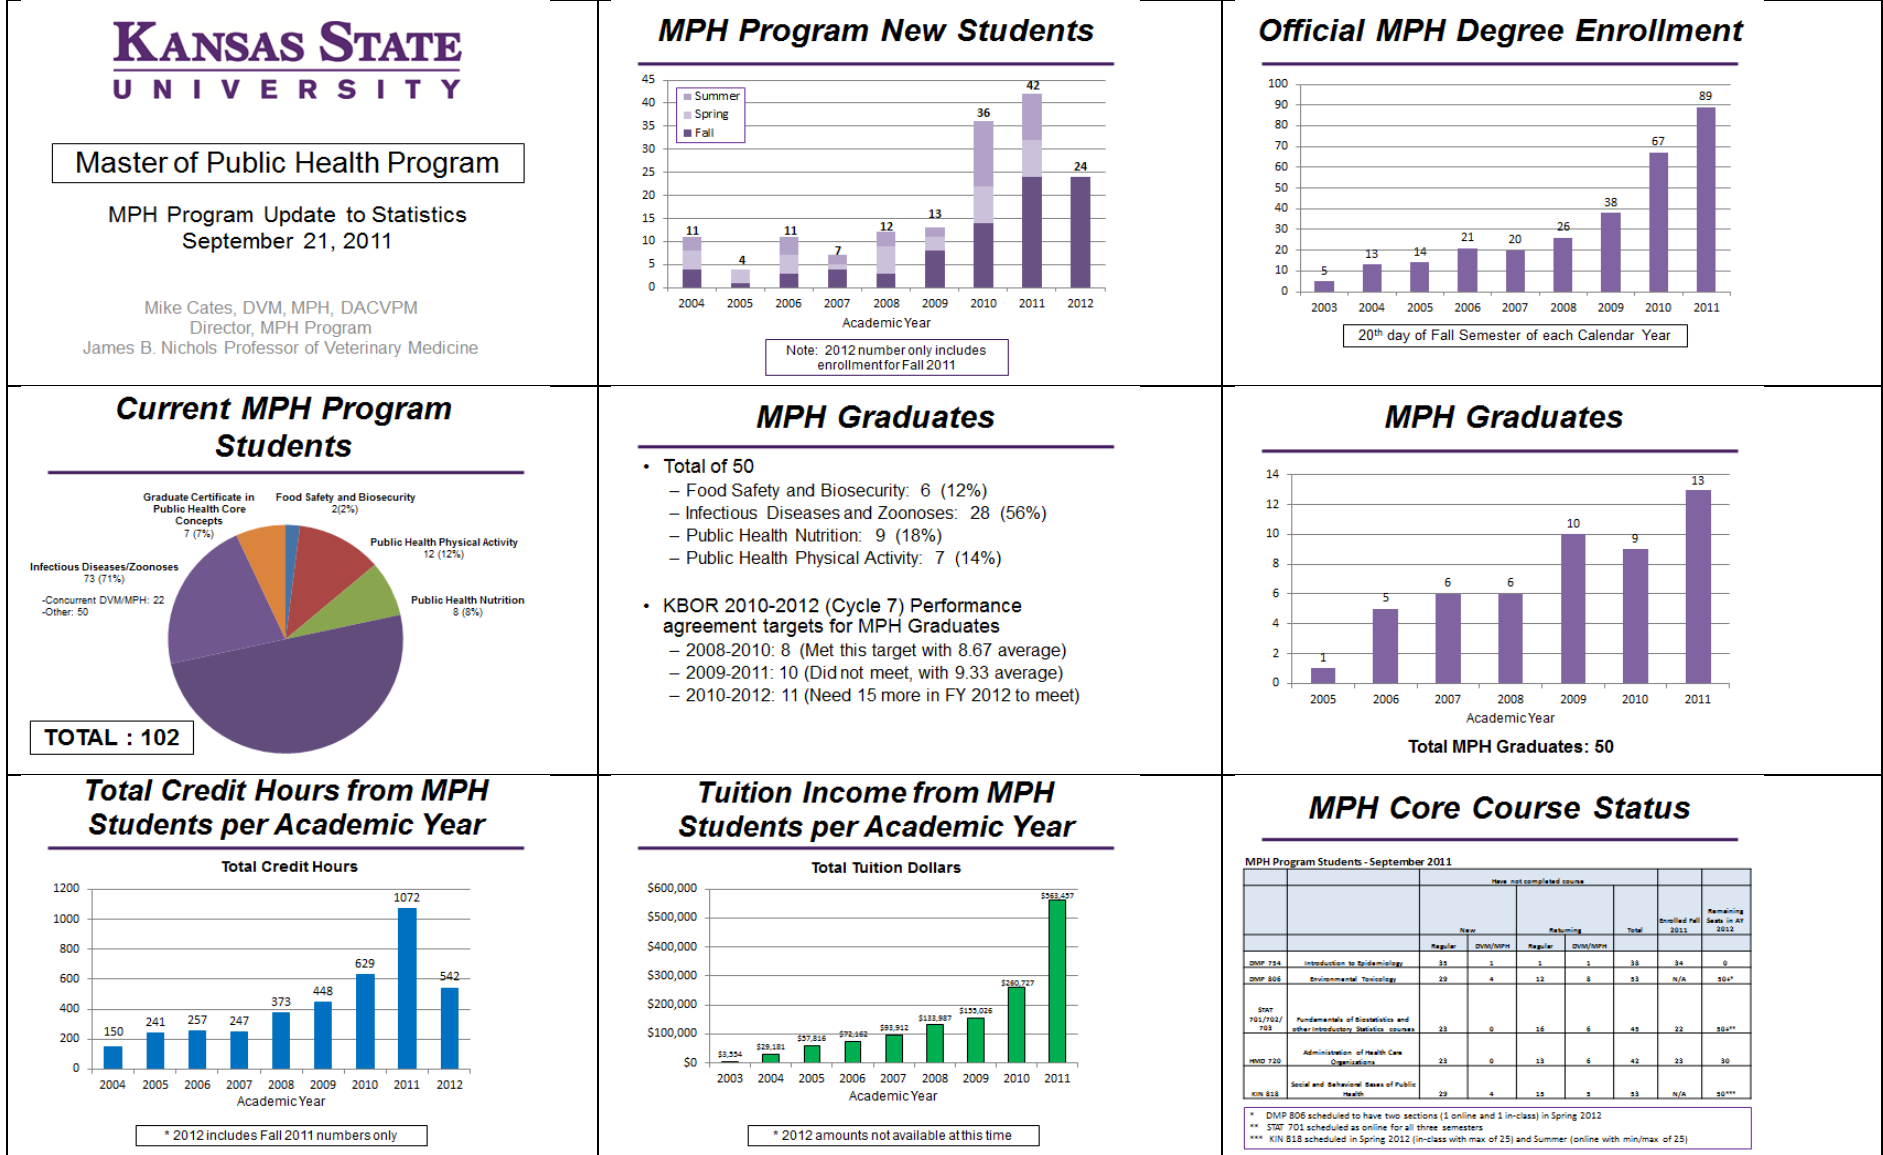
KANSAS STATE UNIVERSITY

Master of Public Health Program

MPH Program Update to Statistics
September 21, 2011

Mike Cates, DVM, MPH, DACVPM
Director, MPH Program
James B. Nichols Professor of Veterinary Medicine

MPH Program New Students

45 40 35 30 25 20 15 10 5 0

Summer
Spring
Fall

11 4 11 7 12 13 36 42 24

2004 2005 2006 2007 2008 2009 2010 2011 2012

Academic Year

Note: 2012 number only includes enrollment for Fall 2011

Official MPH Degree Enrollment

100 90 80 70 60 50 40 30 20 10 0

5 13 14 21 20 26 38 67 89

2003 2004 2005 2006 2007 2008 2009 2010 2011

20th day of Fall Semester of each Calendar Year

Current MPH Program Students

Graduate Certificate in Public Health Core Concepts 7 (7%)
Food Safety and Biosecurity 2(2%)
Public Health Physical Activity 12 (12%)
Public Health Nutrition 8 (8%)
Infectious Diseases/Zoonoses 73 (71%)
-Concurrent DVM/MPH: 22
-Other: 50

TOTAL : 102

MPH Graduates

• Total of 50
– Food Safety and Biosecurity: 6 (12%)
– Infectious Diseases and Zoonoses: 28 (56%)
– Public Health Nutrition: 9 (18%)
– Public Health Physical Activity: 7 (14%)

• KBOR 2010-2012 (Cycle 7) Performance agreement targets for MPH Graduates
– 2008-2010: 8 (Met this target with 8.67 average)
– 2009-2011: 10 (Did not meet, with 9.33 average)
– 2010-2012: 11 (Need 15 more in FY 2012 to meet)

MPH Graduates

14 12 10 8 6 4 2 0

1 5 6 6 10 9 13

2005 2006 2007 2008 2009 2010 2011

Academic Year

Total MPH Graduates: 50

Total Credit Hours from MPH Students per Academic Year

Total Credit Hours

1200 1000 800 600 400 200 0

150 241 257 247 373 448 629 1072 542

2004 2005 2006 2007 2008 2009 2010 2011 2012

Academic Year

* 2012 includes Fall 2011 numbers only

Tuition Income from MPH Students per Academic Year

Total Tuition Dollars

$600,000 $500,000 $400,000 $300,000 $200,000 $100,000 $0

$3,554 $29,181 $57,816 $72,162 $93,912 $133,987 $155,026 $260,727 $563,457

2003 2004 2005 2006 2007 2008 2009 2010 2011

Academic Year

* 2012 amounts not available at this time

MPH Core Course Status

MPH Program Students - September 2011

| | | Have not completed course | | | | | | |
|---|---|---|---|---|---|---|---|---|
| | | New | | Returning | | Total | Enrolled Fall 2011 | Remaining Seats in AY 2012 |
| | | Regular | DVM/MPH | Regular | DVM/MPH | | | |
| DMP 754 | Introduction to Epidemiology | 35 | 1 | 1 | 1 | 38 | 34 | 0 |
| DMP 806 | Environmental Toxicology | 29 | 4 | 12 | 8 | 53 | N/A | 50+* |
| STAT 701/702/703 | Fundamentals of Biostatistics and other introductory Statistics courses | 23 | 0 | 16 | 6 | 45 | 22 | 50+** |
| HMD 720 | Administration of Health Care Organizations | 23 | 0 | 13 | 6 | 42 | 23 | 30 |
| KIN 818 | Social and Behavioral Bases of Public Health | 29 | 4 | 15 | 5 | 53 | N/A | 50*** |

* DMP 806 scheduled to have two sections (1 online and 1 in-class) in Spring 2012
** STAT 701 scheduled as online for all three semesters
*** KIN 818 scheduled in Spring 2012 (in-class with max of 25) and Summer (online with min/max of 25)